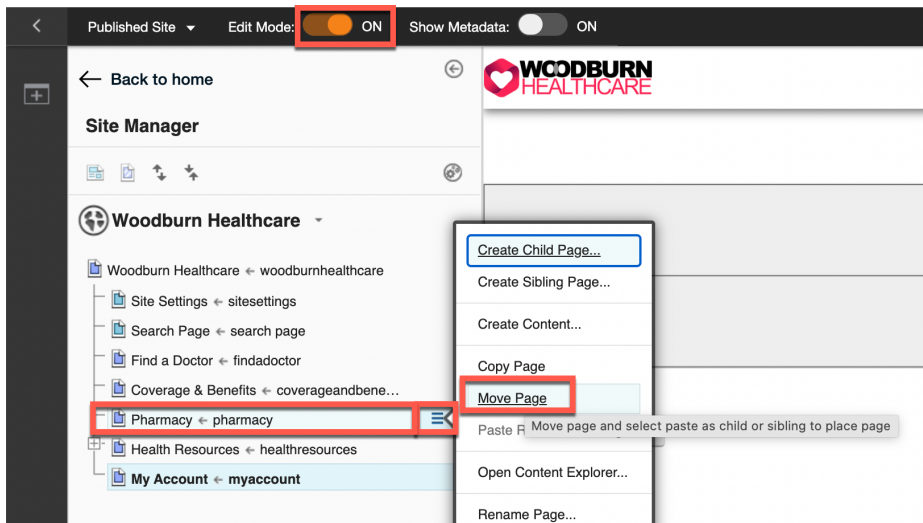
Published Site Edit Mode: ON Show Metadata: ON

Back to home

Site Manager

Woodburn Healthcare

Woodburn Healthcare ← woodburnhealthcare
Site Settings ← sitesettings
Search Page ← search page
Find a Doctor ← findadoctor
Coverage & Benefits ← coverageandbene...
Pharmacy ← pharmacy
Health Resources ← healthresources
My Account ← myaccount

WOODBURN HEALTHCARE

Create Child Page...
Create Sibling Page...
Create Content...
Copy Page
Move Page
Paste R
Move page and select paste as child or sibling to place page
Open Content Explorer...
Rename Page...